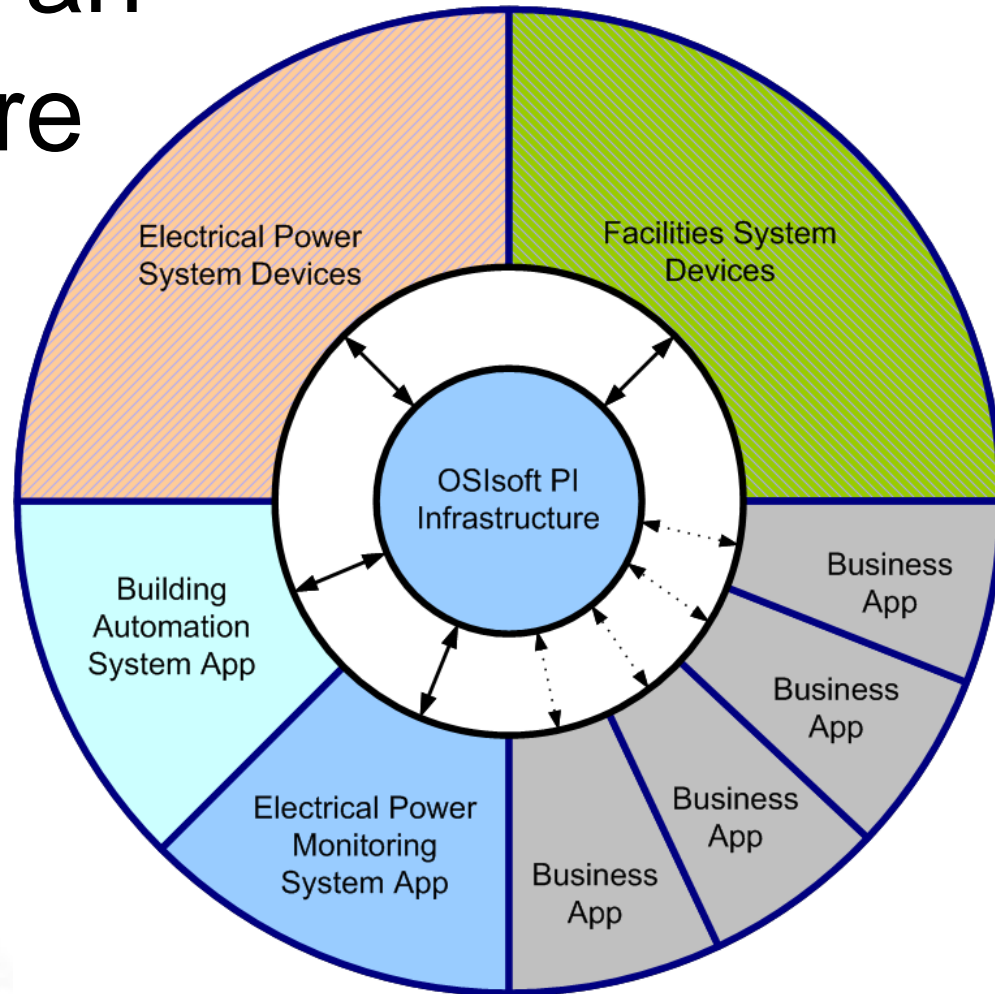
an
re

Electrical Power System Devices

Facilities System Devices

OSIsoft PI Infrastructure

Building Automation System App

Business App

Business App

Business App

Business App

Electrical Power Monitoring System App